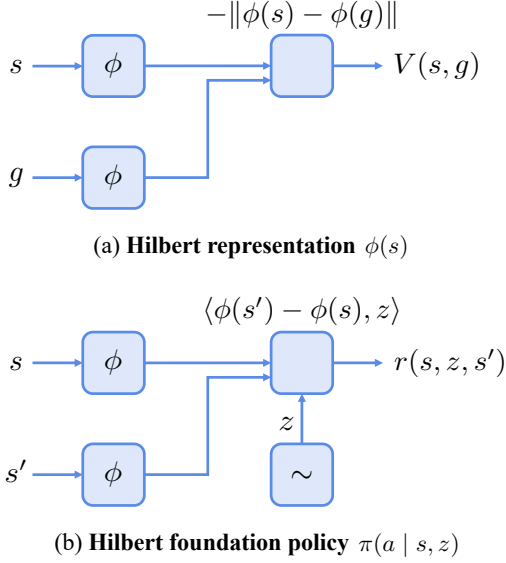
$-\|\phi(s) - \phi(g)\|$

$s$ $\phi$ $V(s, g)$

$g$ $\phi$

(a) **Hilbert representation** $\phi(s)$

$\langle \phi(s') - \phi(s), z \rangle$

$s$ $\phi$ $r(s, z, s')$

$z$

$s'$ $\phi$ $\sim$

(b) **Hilbert foundation policy** $\pi(a \mid s, z)$